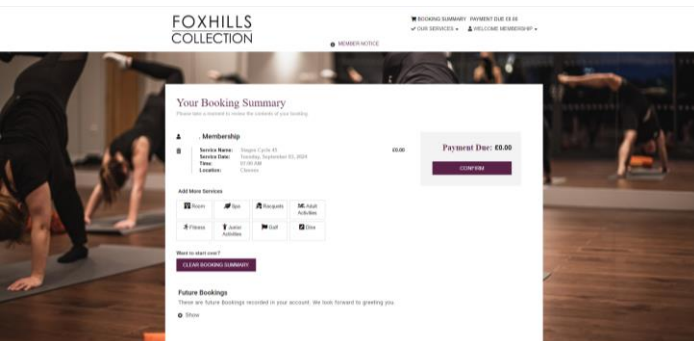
FOXHILLS
COLLECTION

BOOKING SUMMARY PAYMENT DUE £0.00
OUR SERVICES ▾ WELCOME MEMBERSHIP ▾

MEMBER NOTICE

Your Booking Summary
Please take a moment to review the contents of your booking.

, Membership

Service Name: Stages Cycle 45
Service Date: Tuesday, September 03, 2024
Time: 07:00 AM
Location: Classes

£0.00

Payment Due: £0.00

CONFIRM

Add More Services

| Room | Spa | Banquets | Adult Activities |
|---|---|---|---|
| Fitness | Junior Activities | Golf | Dine |

Want to start over?

CLEAR BOOKING SUMMARY

Future Bookings
There are future Bookings recorded in your account. We look forward to greeting you.

Show